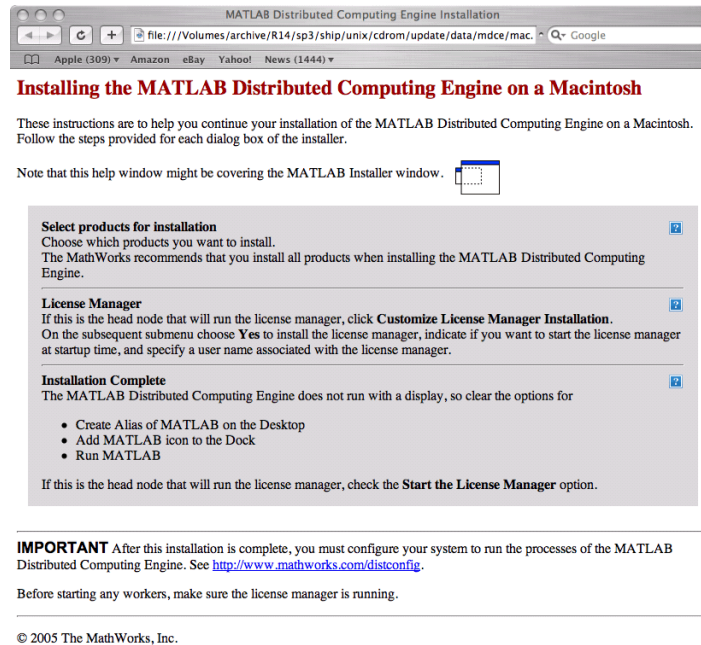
MATLAB Distributed Computing Engine Installation

file:///Volumes/archive/R14/sp3/ship/unix/cdrom/update/data/mdce/mac.

Google

Apple (309) Amazon eBay Yahoo! News (1444)

Installing the MATLAB Distributed Computing Engine on a Macintosh

These instructions are to help you continue your installation of the MATLAB Distributed Computing Engine on a Macintosh. Follow the steps provided for each dialog box of the installer.

Note that this help window might be covering the MATLAB Installer window.

Select products for installation
Choose which products you want to install.
The MathWorks recommends that you install all products when installing the MATLAB Distributed Computing Engine.

?

License Manager
If this is the head node that will run the license manager, click Customize License Manager Installation.
On the subsequent submenu choose Yes to install the license manager, indicate if you want to start the license manager at startup time, and specify a user name associated with the license manager.

?

Installation Complete
The MATLAB Distributed Computing Engine does not run with a display, so clear the options for

?

- Create Alias of MATLAB on the Desktop
- Add MATLAB icon to the Dock
- Run MATLAB

If this is the head node that will run the license manager, check the Start the License Manager option.

IMPORTANT After this installation is complete, you must configure your system to run the processes of the MATLAB Distributed Computing Engine. See http://www.mathworks.com/distconfig.

Before starting any workers, make sure the license manager is running.

© 2005 The MathWorks, Inc.